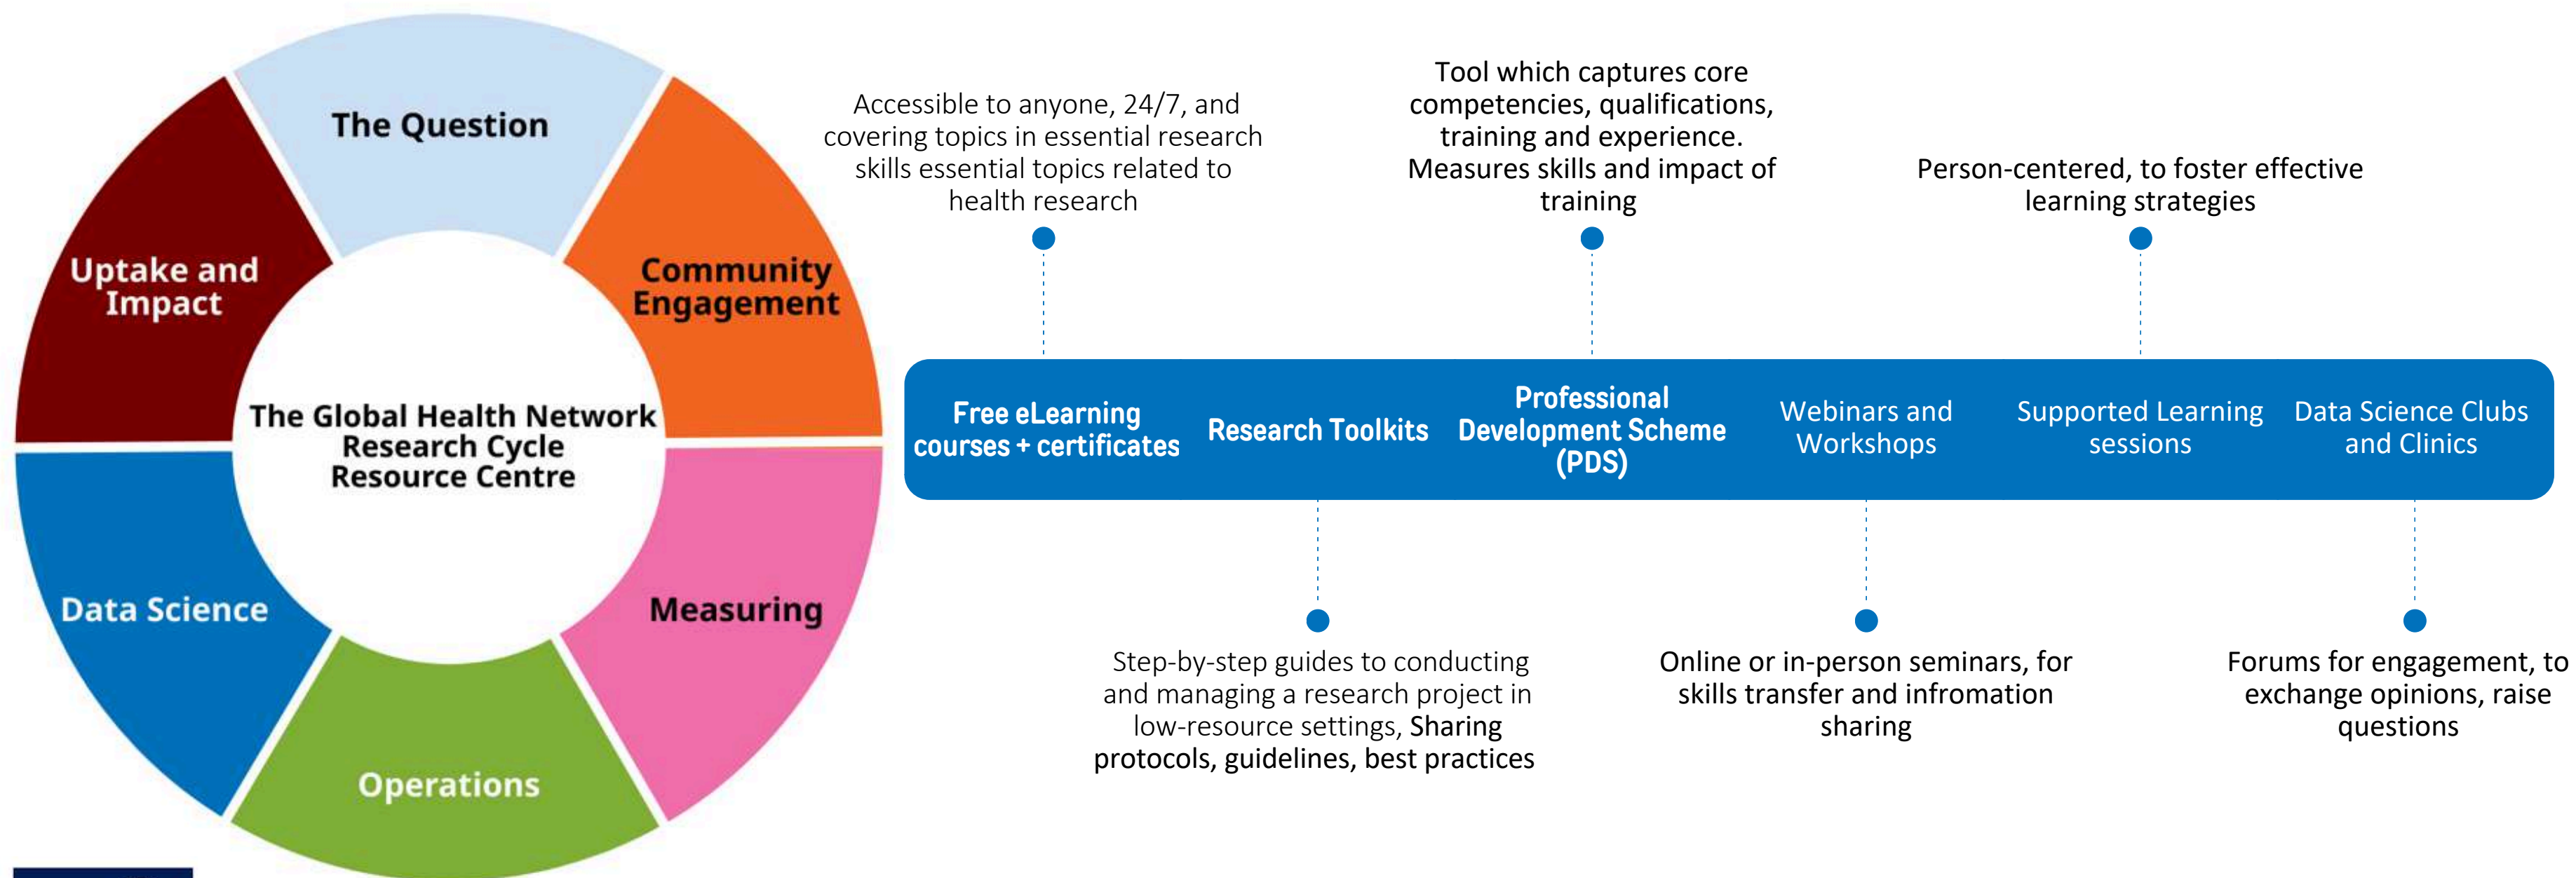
The Question

Community Engagement

Measuring

Operations

Data Science

Uptake and Impact

The Global Health Network Research Cycle Resource Centre

Accessible to anyone, 24/7, and covering topics in essential research skills essential topics related to health research

Tool which captures core competencies, qualifications, training and experience. Measures skills and impact of training

Person-centered, to foster effective learning strategies

Free eLearning courses + certificates

Research Toolkits

Professional Development Scheme (PDS)

Webinars and Workshops

Supported Learning sessions

Data Science Clubs and Clinics

Step-by-step guides to conducting and managing a research project in low-resource settings, Sharing protocols, guidelines, best practices

Online or in-person seminars, for skills transfer and infromation sharing

Forums for engagement, to exchange opinions, raise questions